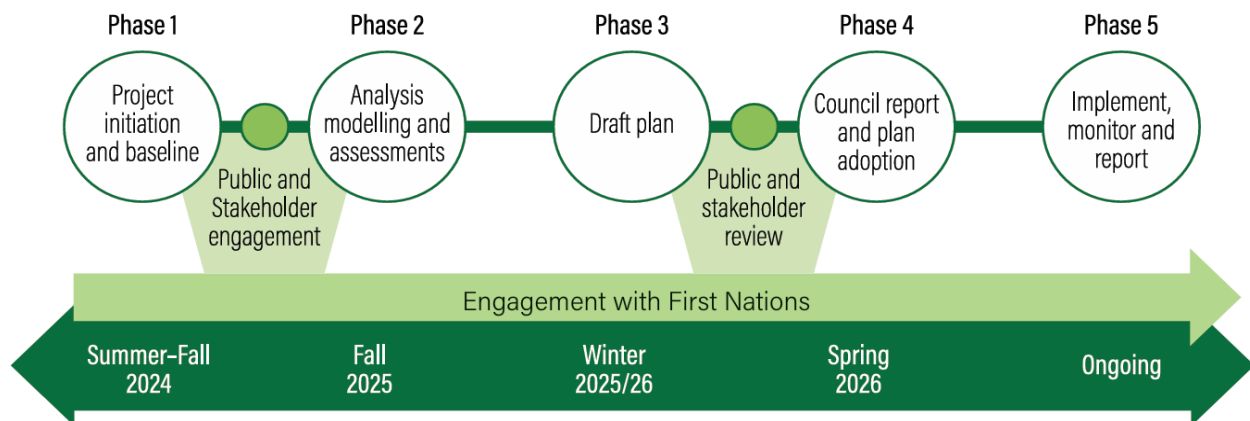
Phase 1

Project initiation and baseline

Public and Stakeholder engagement

Phase 2

Analysis modelling and assessments

Phase 3

Draft plan

Public and stakeholder review

Phase 4

Council report and plan adoption

Phase 5

Implement, monitor and report

Engagement with First Nations

Summer-Fall 2024

Fall 2025

Winter 2025/26

Spring 2026

Ongoing